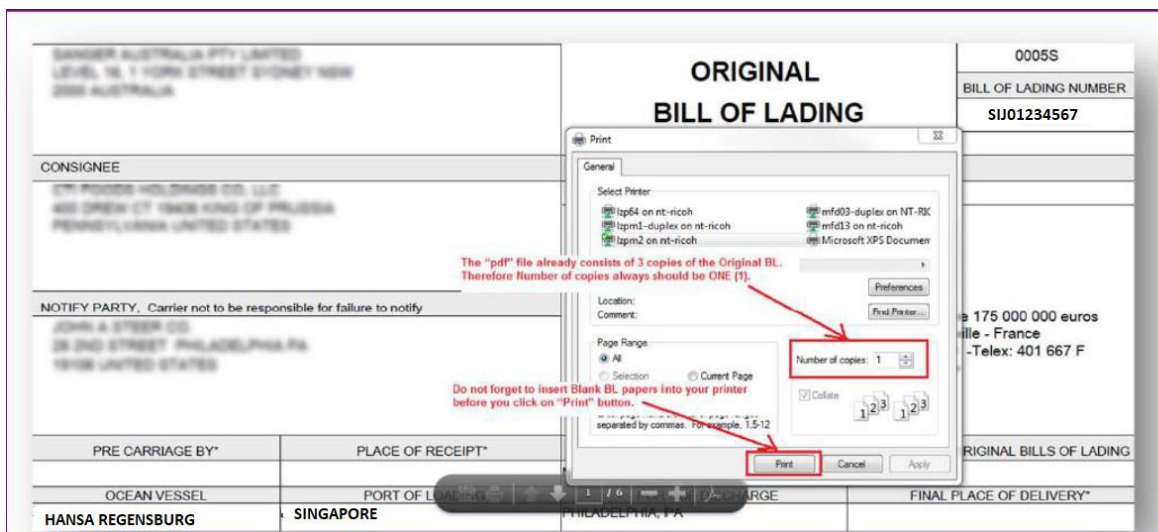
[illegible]

ORIGINAL
BILL OF LADING

0005S

BILL OF LADING NUMBER

SIJ01234567

CONSIGNEE

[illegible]

NOTIFY PARTY, Carrier not to be responsible for failure to notify

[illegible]

Print

General

Select Printer

lzp64 on nt-ricoh
lzpm1-duplex on nt-ricoh
lzpm2 on nt-ricoh
mfd03-duplex on NT-RIC
mfd13 on nt-ricoh
Microsoft XPS Documen

The "pdf" file already consists of 3 copies of the Original BL. Therefore Number of copies always should be ONE (1).

Preferences

Location:
Comment:

Find Printer...

Page Range
All
Selection
Current Page

Number of copies: 1

Collate

Do not forget to insert Blank BL papers into your printer before you click on "Print" button.

separated by commas. For example, 1,5-12

Print
Cancel
Apply

e 175 000 000 euros
ille - France
-Telex: 401 667 F

PRE CARRIAGE BY*

PLACE OF RECEIPT*

RIGINAL BILLS OF LADING

OCEAN VESSEL

PORT OF LOADING

1 / 6

CHARGE

FINAL PLACE OF DELIVERY*

HANSA REGENSBURG

SINGAPORE

PHILADELPHIA, PA